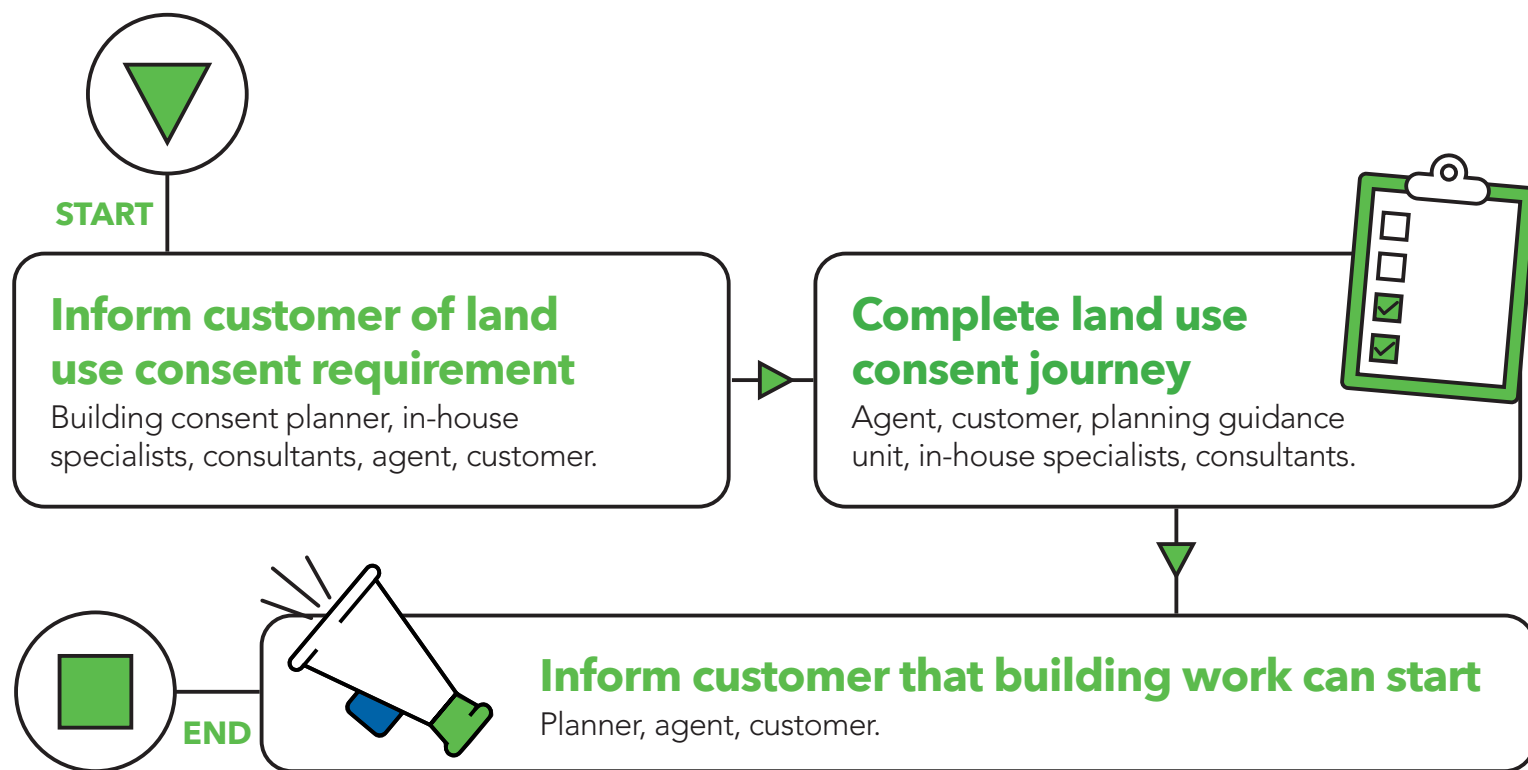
START

Inform customer of land use consent requirement
Building consent planner, in-house specialists, consultants, agent, customer.

Complete land use consent journey
Agent, customer, planning guidance unit, in-house specialists, consultants.

Inform customer that building work can start
Planner, agent, customer.

END